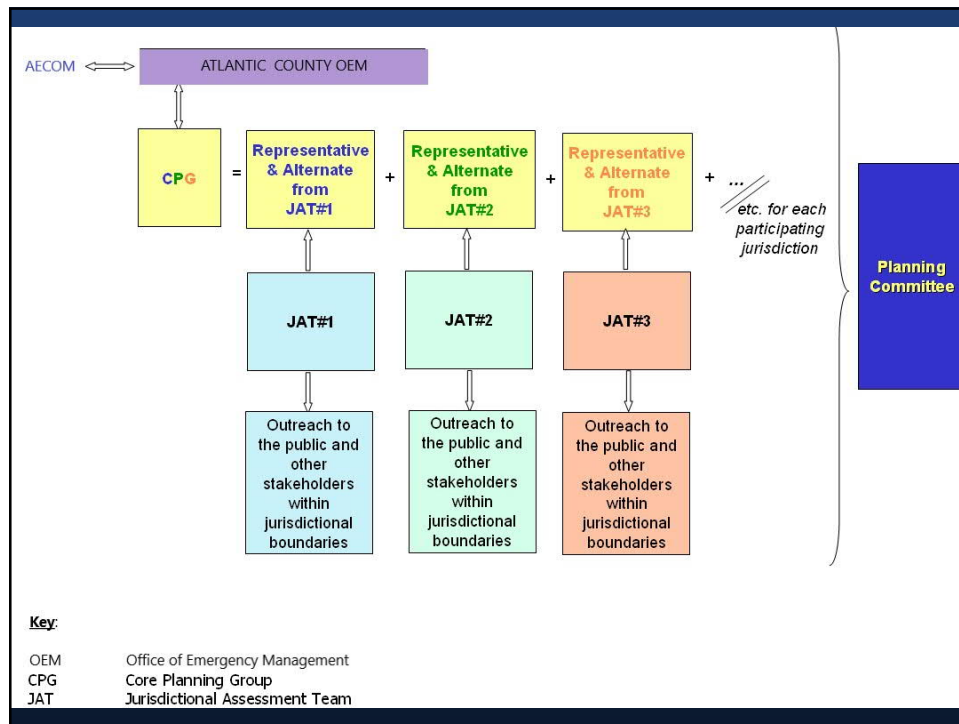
AECOM

ATLANTIC COUNTY OEM

CPG

=

Representative & Alternate from JAT#1

+

Representative & Alternate from JAT#2

+

Representative & Alternate from JAT#3

+ ...

etc. for each participating jurisdiction

Planning Committee

JAT#1

JAT#2

JAT#3

Outreach to the public and other stakeholders within jurisdictional boundaries

Outreach to the public and other stakeholders within jurisdictional boundaries

Outreach to the public and other stakeholders within jurisdictional boundaries

Key:

OEM Office of Emergency Management
CPG Core Planning Group
JAT Jurisdictional Assessment Team